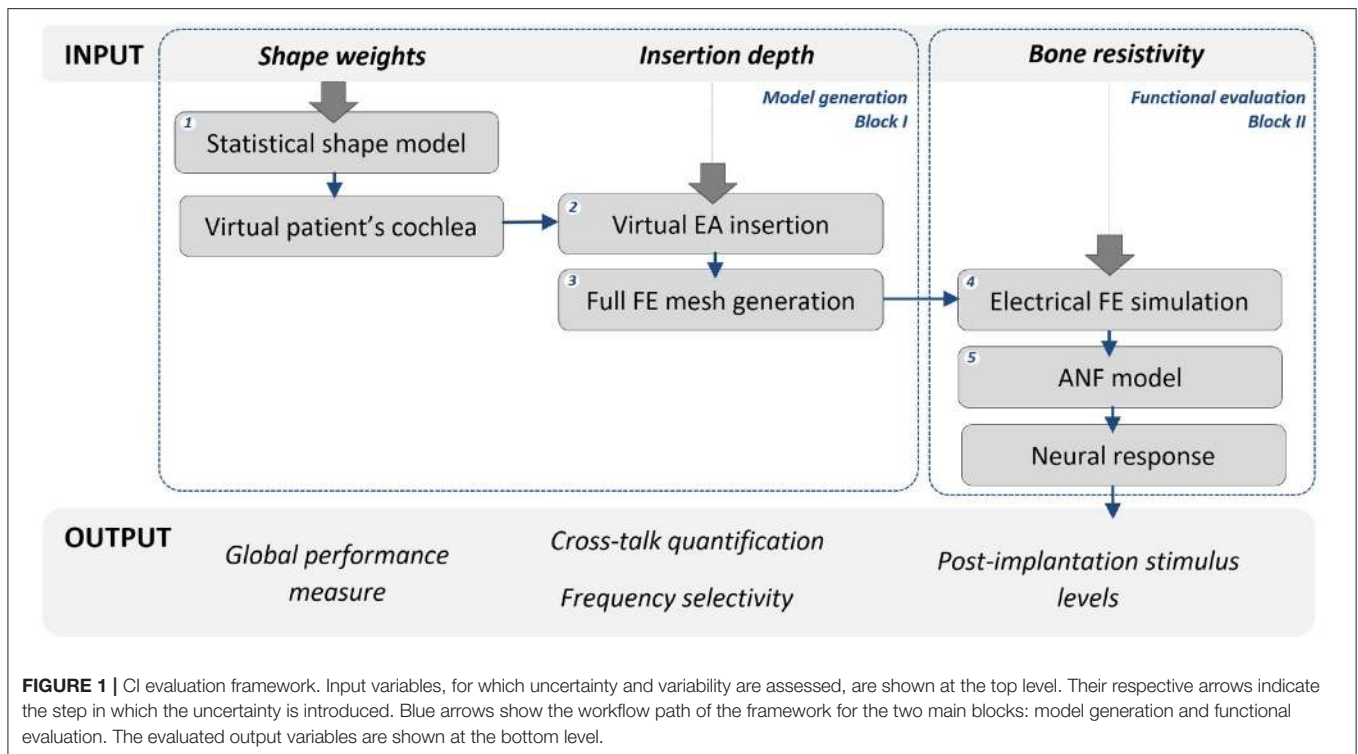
INPUT

Shape weights

Insertion depth

Model generation
Block I

Bone resistivity

Functional evaluation
Block II

1 Statistical shape model

Virtual patient's cochlea

2 Virtual EA insertion

3 Full FE mesh generation

4 Electrical FE simulation

5 ANF model

Neural response

OUTPUT

Global performance measure

Cross-talk quantification

Frequency selectivity

Post-implantation stimulus levels

**FIGURE 1 |** CI evaluation framework. Input variables, for which uncertainty and variability are assessed, are shown at the top level. Their respective arrows indicate the step in which the uncertainty is introduced. Blue arrows show the workflow path of the framework for the two main blocks: model generation and functional evaluation. The evaluated output variables are shown at the bottom level.